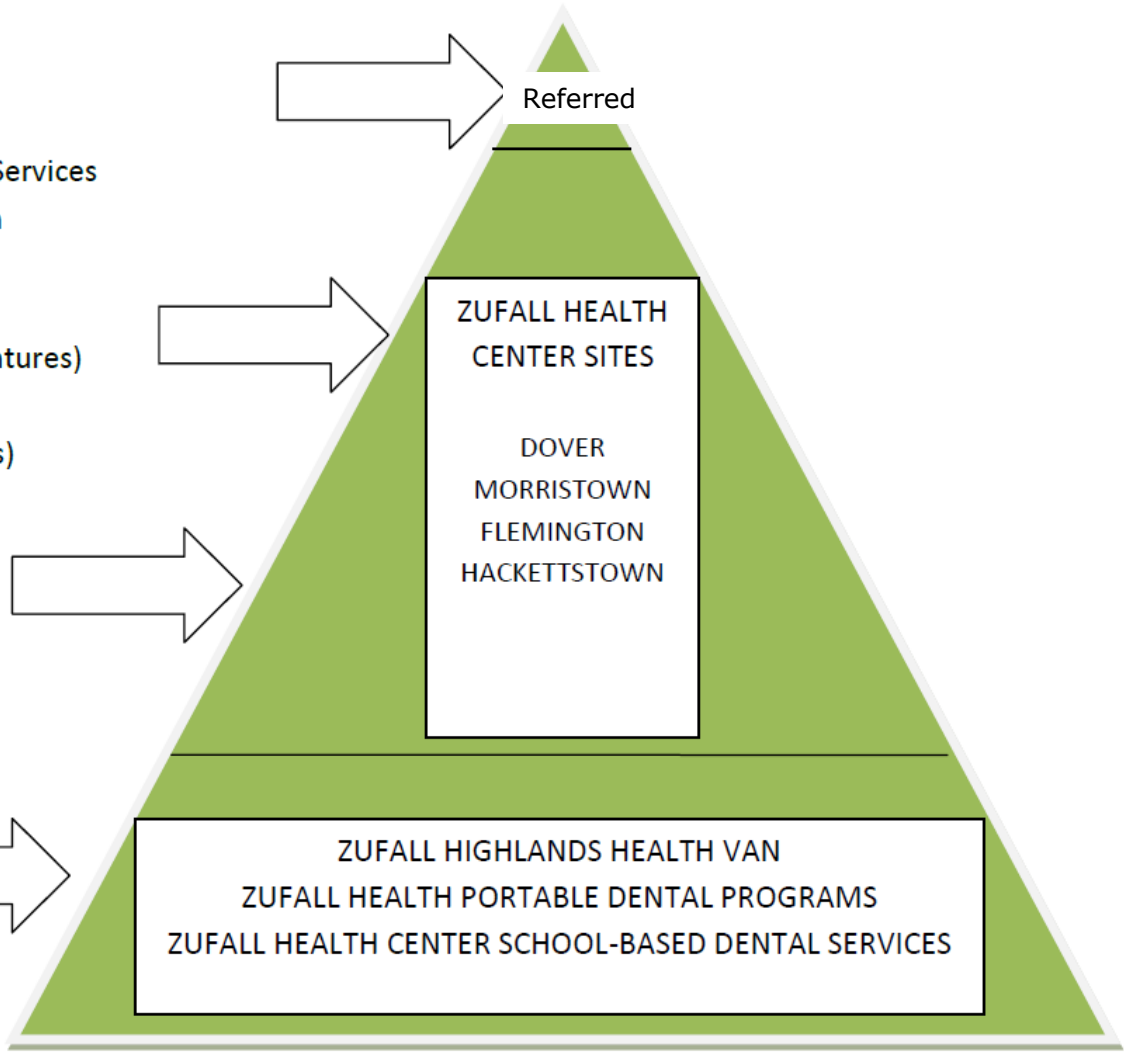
Services
n
ntures)
s)

Referred

ZUFALL HEALTH CENTER SITES

DOVER
MORRISTOWN
FLEMINGTON
HACKETTSTOWN

ZUFALL HIGHLANDS HEALTH VAN
ZUFALL HEALTH PORTABLE DENTAL PROGRAMS
ZUFALL HEALTH CENTER SCHOOL-BASED DENTAL SERVICES